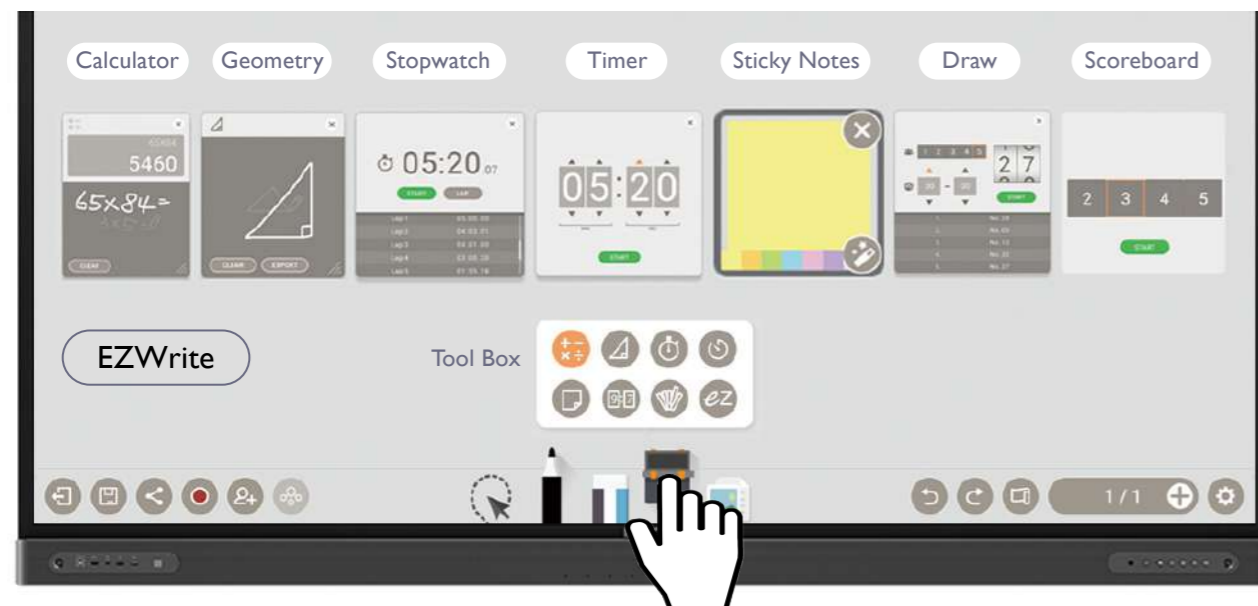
Calculator Geometry Stopwatch Timer Sticky Notes Draw Scoreboard

65x84
5460
65x84=
CLEAR

CLEAR EXPORT

05:20.07
START LAP

05:20
START

1 2 3 4 5
2 7
START

2 3 4 5
START

EZWrite

Tool Box

ez

1/1